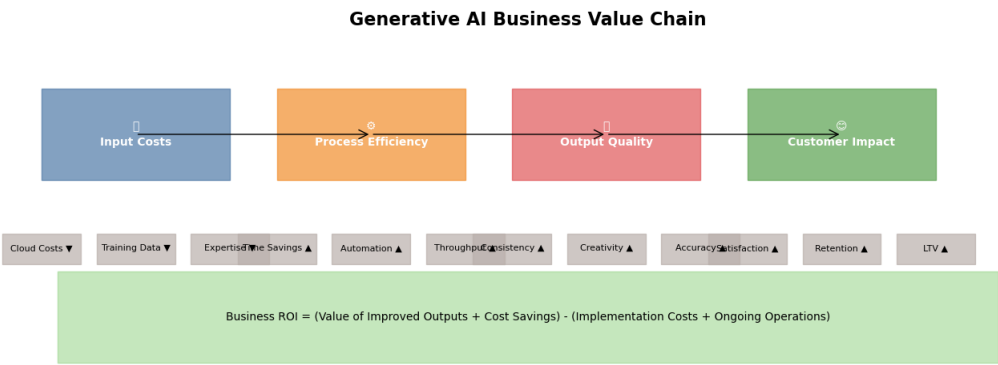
Generative AI Business Value Chain

Input Costs

⚙
Process Efficiency

Output Quality

☺
Customer Impact

Cloud Costs ▼

Training Data ▼

Expertise ▼

Time Savings ▲

Automation ▲

Throughput ▲

Consistency ▲

Creativity ▲

Accuracy ▲

Satisfaction ▲

Retention ▲

LTV ▲

Business ROI = (Value of Improved Outputs + Cost Savings) - (Implementation Costs + Ongoing Operations)